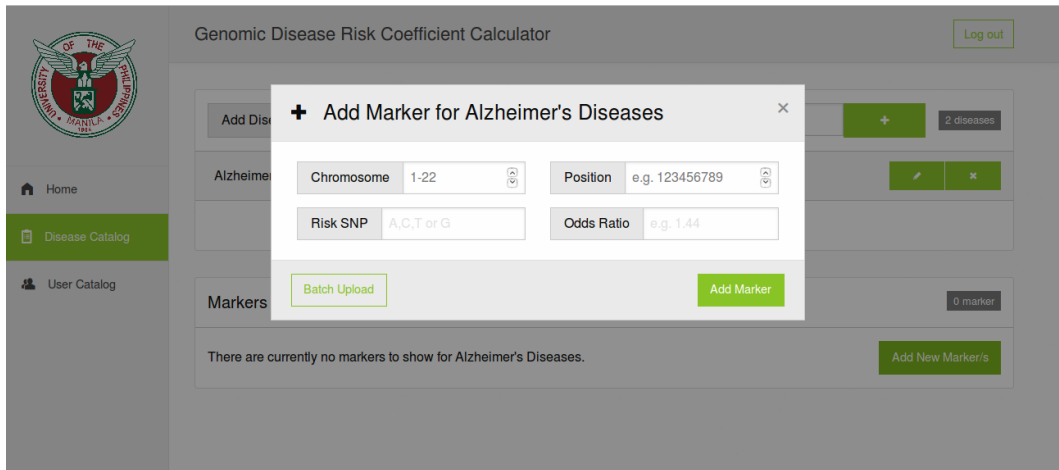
UNIVERSITY OF THE PHILIPPINES MANILA 1908

Genomic Disease Risk Coefficient Calculator

Log out

Home

Disease Catalog

User Catalog

Add Dis

Alzheimer

2 diseases

Markers

0 marker

There are currently no markers to show for Alzheimer's Diseases.

Add New Marker/s

+ Add Marker for Alzheimer's Diseases

×

Chromosome 1-22

Position e.g. 123456789

Risk SNP A,C,T or G

Odds Ratio e.g. 1.44

Batch Upload

Add Marker